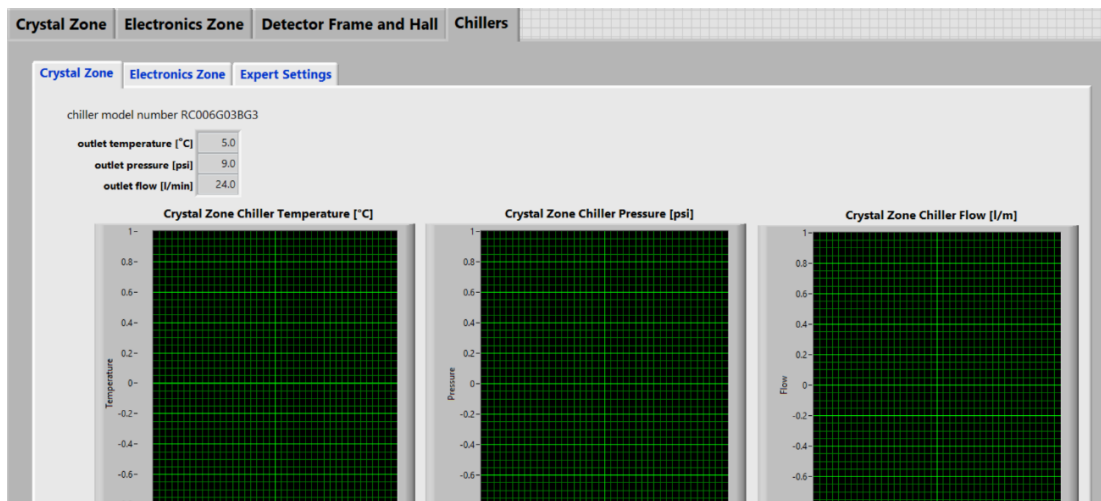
Crystal Zone | Electronics Zone | Detector Frame and Hall | Chillers

Crystal Zone | Electronics Zone | Expert Settings

chiller model number RC006G03BG3

outlet temperature [°C] 5.0
outlet pressure [psi] 9.0
outlet flow [l/min] 24.0

Crystal Zone Chiller Temperature [°C]

1
0.8
0.6
0.4
0.2
0
-0.2
-0.4
-0.6

Temperature

Crystal Zone Chiller Pressure [psi]

1
0.8
0.6
0.4
0.2
0
-0.2
-0.4
-0.6

Pressure

Crystal Zone Chiller Flow [l/m]

1
0.8
0.6
0.4
0.2
0
-0.2
-0.4
-0.6

Flow